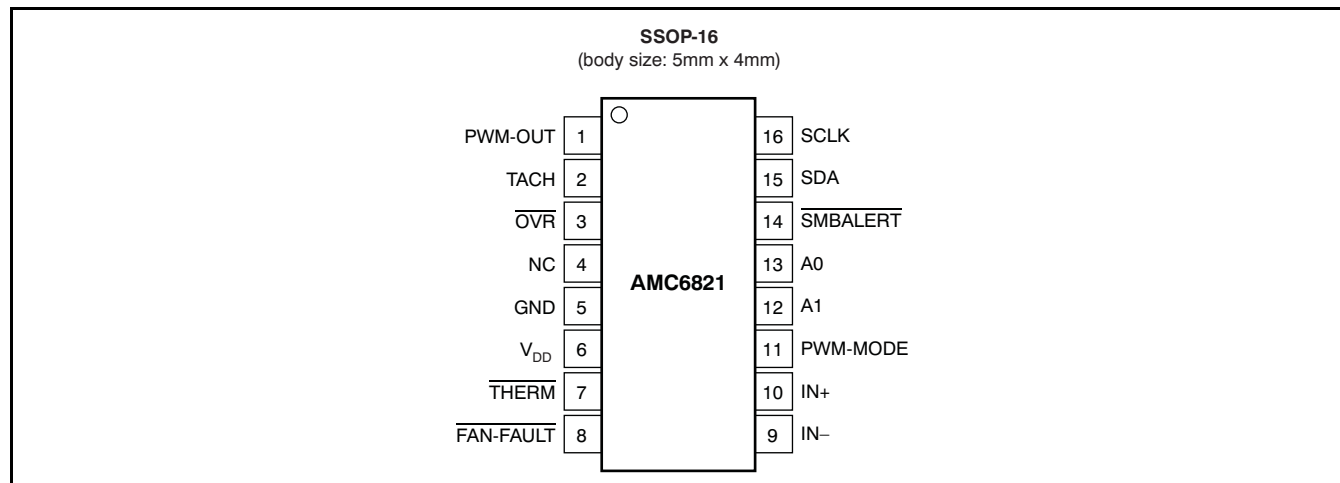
SSOP-16
(body size: 5mm x 4mm)

PWM-OUT 1
TACH 2
$\overline{OVR}$ 3
NC 4
GND 5
$V_{DD}$ 6
$\overline{THERM}$ 7
$\overline{FAN\text{-}FAULT}$ 8

AMC6821

16 SCLK
15 SDA
14 $\overline{SMBALERT}$
13 A0
12 A1
11 PWM-MODE
10 IN+
9 IN–